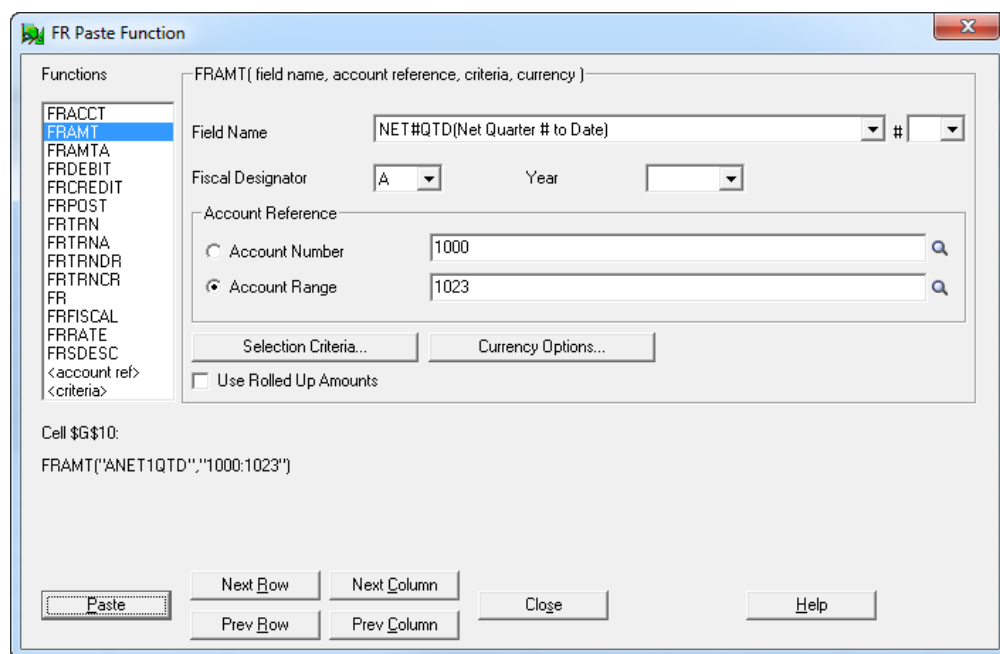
FR Paste Function

Functions

FRACCT
FRAMT
FRAMTA
FRDEBIT
FRCREDIT
FRPOST
FRTRN
FRTRNA
FRTRNDR
FRTRNCR
FR
FRFISCAL
FRRATE
FRSDESC
<account ref>
<criteria>

FRAMT( field name, account reference, criteria, currency )

Field Name NET#QTD(Net Quarter # to Date) #

Fiscal Designator A Year

Account Reference

Account Number 1000

Account Range 1023

Selection Criteria...

Currency Options...

Use Rolled Up Amounts

Cell $G$10:

FRAMT("ANET1QTD","1000:1023")

Paste

Next Row

Next Column

Prev Row

Prev Column

Close

Help